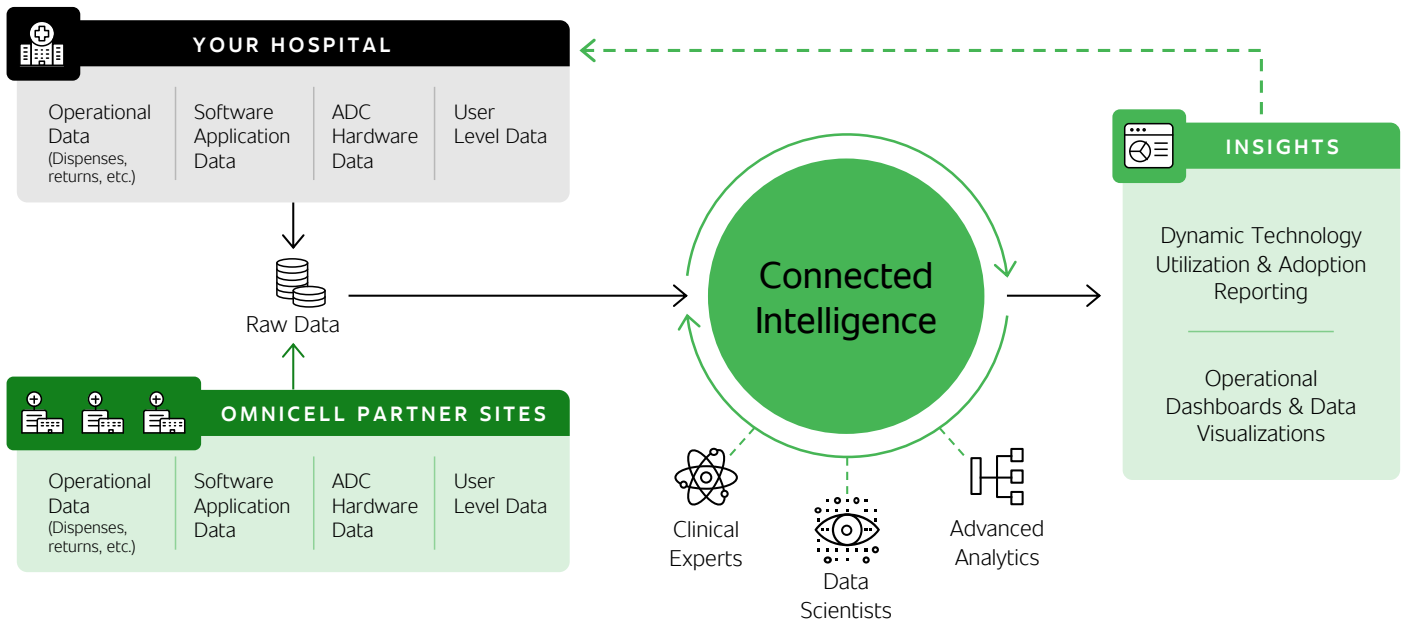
YOUR HOSPITAL

Operational Data (Dispenses, returns, etc.)

Software Application Data

ADC Hardware Data

User Level Data

Raw Data

OMNICELL PARTNER SITES

Operational Data (Dispenses, returns, etc.)

Software Application Data

ADC Hardware Data

User Level Data

Connected Intelligence

Clinical Experts

Data Scientists

Advanced Analytics

INSIGHTS

Dynamic Technology Utilization & Adoption Reporting

Operational Dashboards & Data Visualizations